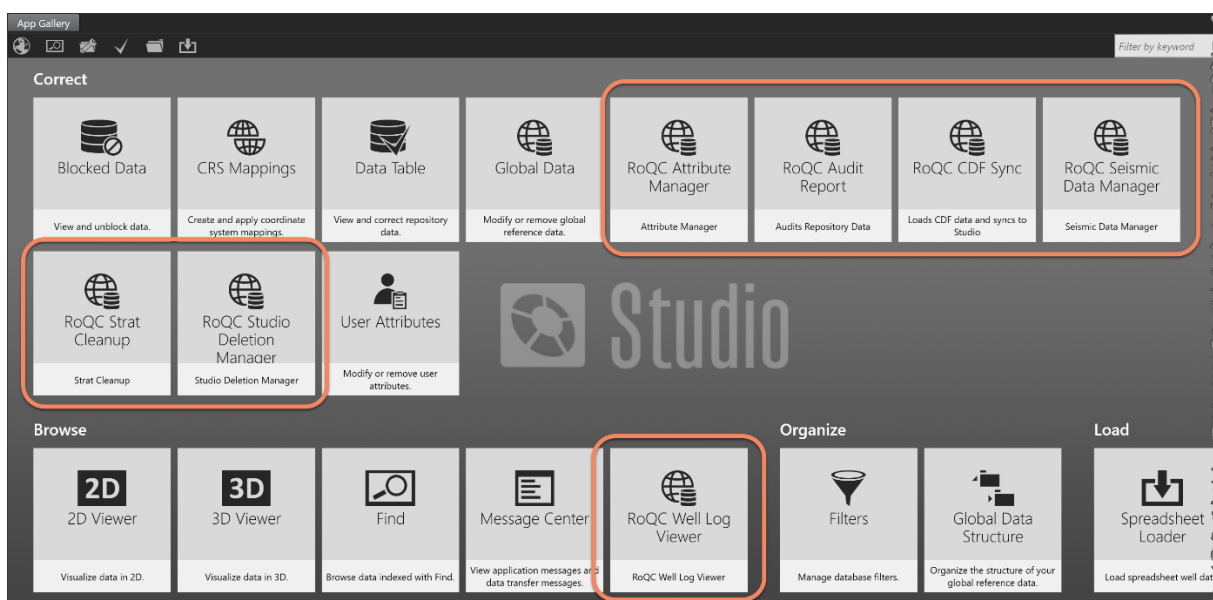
App Gallery

Filter by keyword

Correct

Blocked Data
View and unblock data.

CRS Mappings
Create and apply coordinate system mappings.

Data Table
View and correct repository data.

Global Data
Modify or remove global reference data.

RoQC Attribute Manager
Attribute Manager

RoQC Audit Report
Audits Repository Data

RoQC CDF Sync
Loads CDF data and syncs to Studio

RoQC Seismic Data Manager
Seismic Data Manager

RoQC Strat Cleanup
Strat Cleanup

RoQC Studio Deletion Manager
Studio Deletion Manager

User Attributes
Modify or remove user attributes.

Studio

Browse

2D
2D Viewer
Visualize data in 2D.

3D
3D Viewer
Visualize data in 3D.

Find
Browse data indexed with Find.

Message Center
View application messages and data transfer messages.

RoQC Well Log Viewer
RoQC Well Log Viewer

Organize

Filters
Manage database filters.

Global Data Structure
Organize the structure of your global reference data.

Load

Spreadsheet Loader
Load spreadsheet well dat